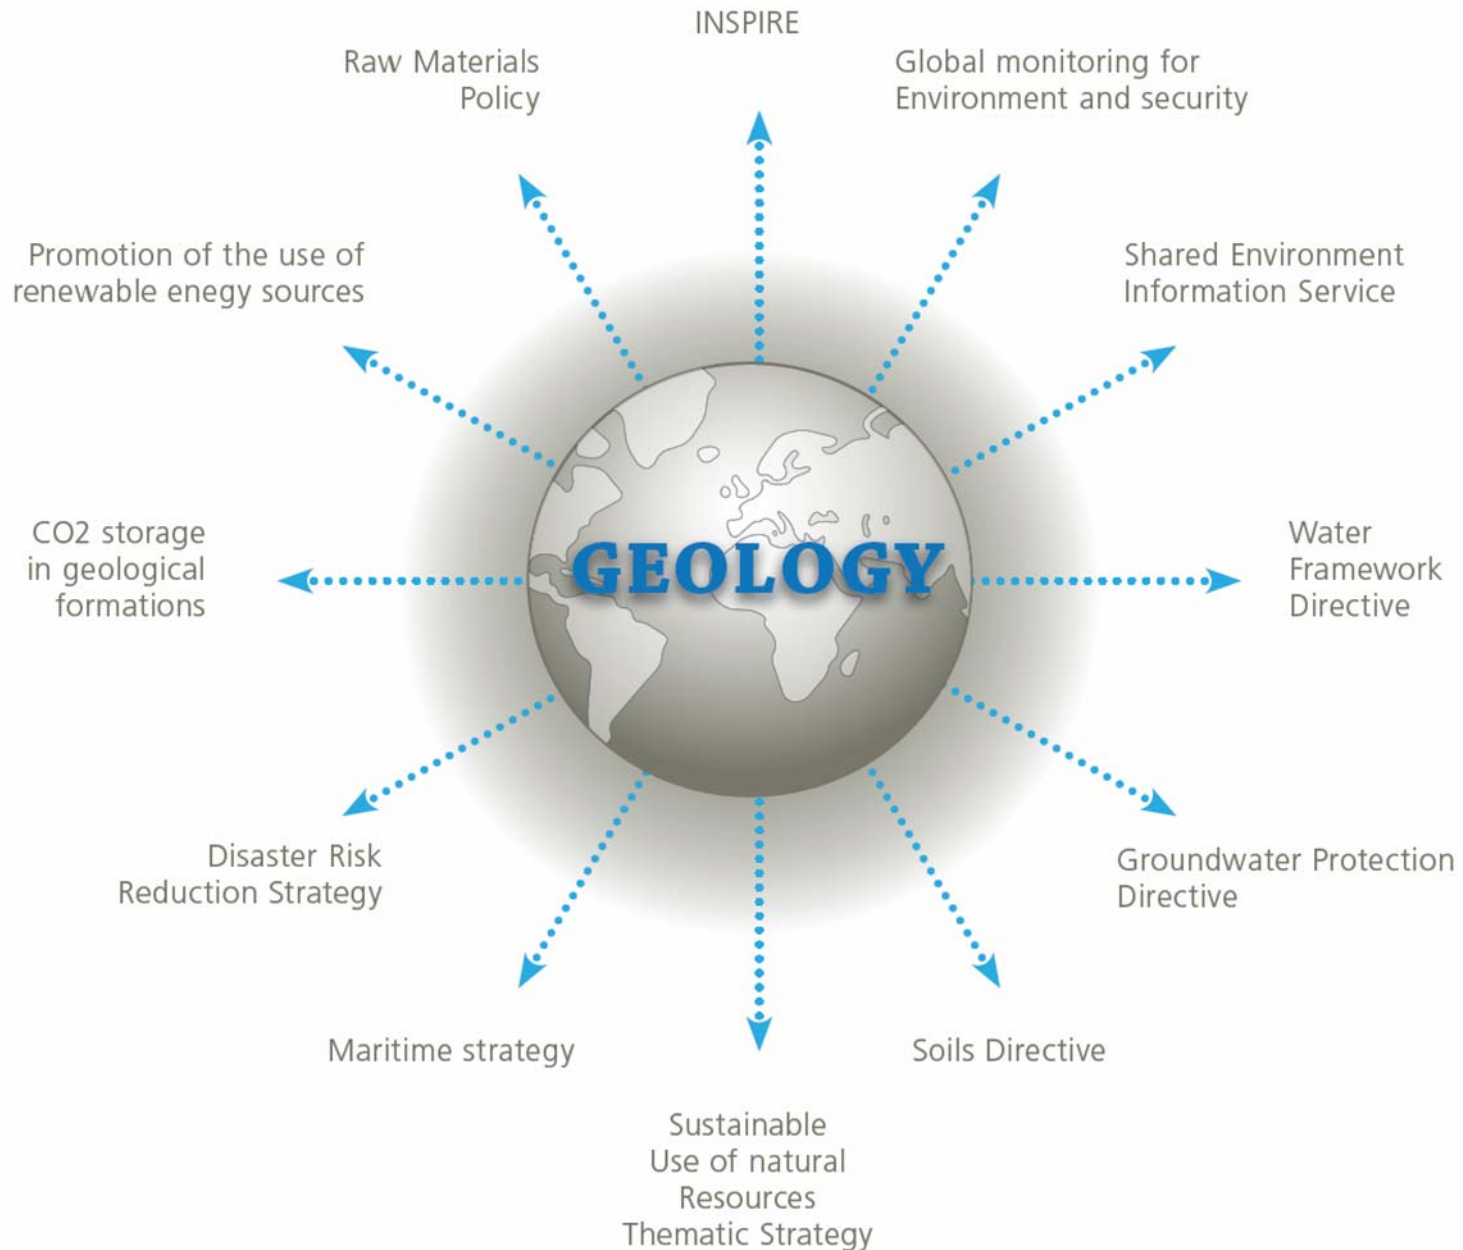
INSPIRE

Raw Materials Policy

Global monitoring for Environment and security

Promotion of the use of renewable enegy sources

Shared Environment Information Service

CO2 storage in geological formations

GEOLOGY

Water Framework Directive

Disaster Risk Reduction Strategy

Groundwater Protection Directive

Maritime strategy

Soils Directive

Sustainable Use of natural Resources Thematic Strategy